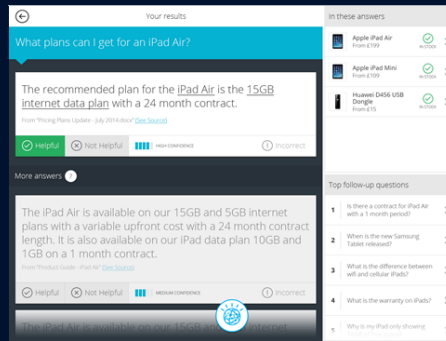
Your results

What plans can I get for an iPad Air?

The recommended plan for the iPad Air is the 15GB internet data plan with a 24 month contract.

From "Pricing Plans Update - July 2014.docx" (See Source)

Helpful

Not Helpful

HIGH CONFIDENCE

Incorrect

More answers

The iPad Air is available on our 15GB and 5GB internet plans with a variable upfront cost with a 24 month contract length. It is also available on our iPad data plan 10GB and 1GB on a 1 month contract.

From "Product Guide - iPad Air" (See Source)

Helpful

Not Helpful

MEDIUM CONFIDENCE

Incorrect

The iPad Air is available on our 15GB and 5GB

In these answers

Apple iPad Air
From £199
IN STOCK

Apple iPad Mini
From £199
IN STOCK

Huawei D456 USB Dongle
From £15
IN STOCK

Top follow-up questions

1 Is there a contract for iPad Air with a 1 month period?

2 When is the new Samsung Tablet released?

3 What is the difference between wifi and cellular iPads?

4 What is the warranty on iPads?

5 Why is my iPad only showing